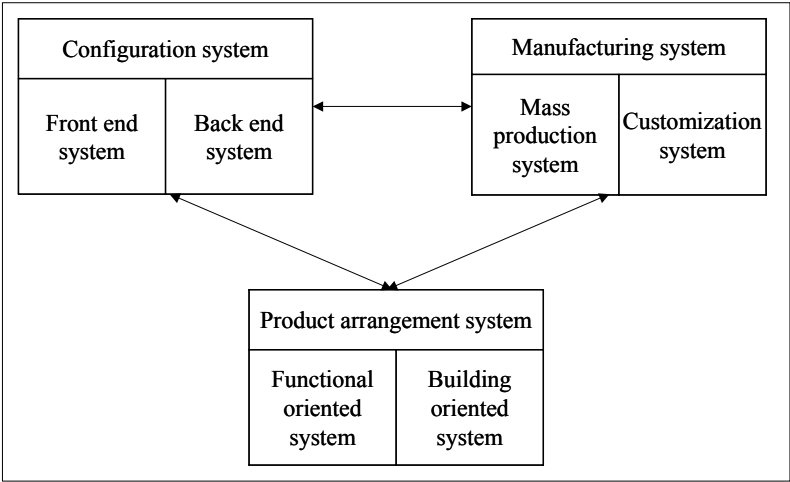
Configuration system

Front end system

Back end system

Manufacturing system

Mass production system

Customization system

Product arrangement system

Functional oriented system

Building oriented system